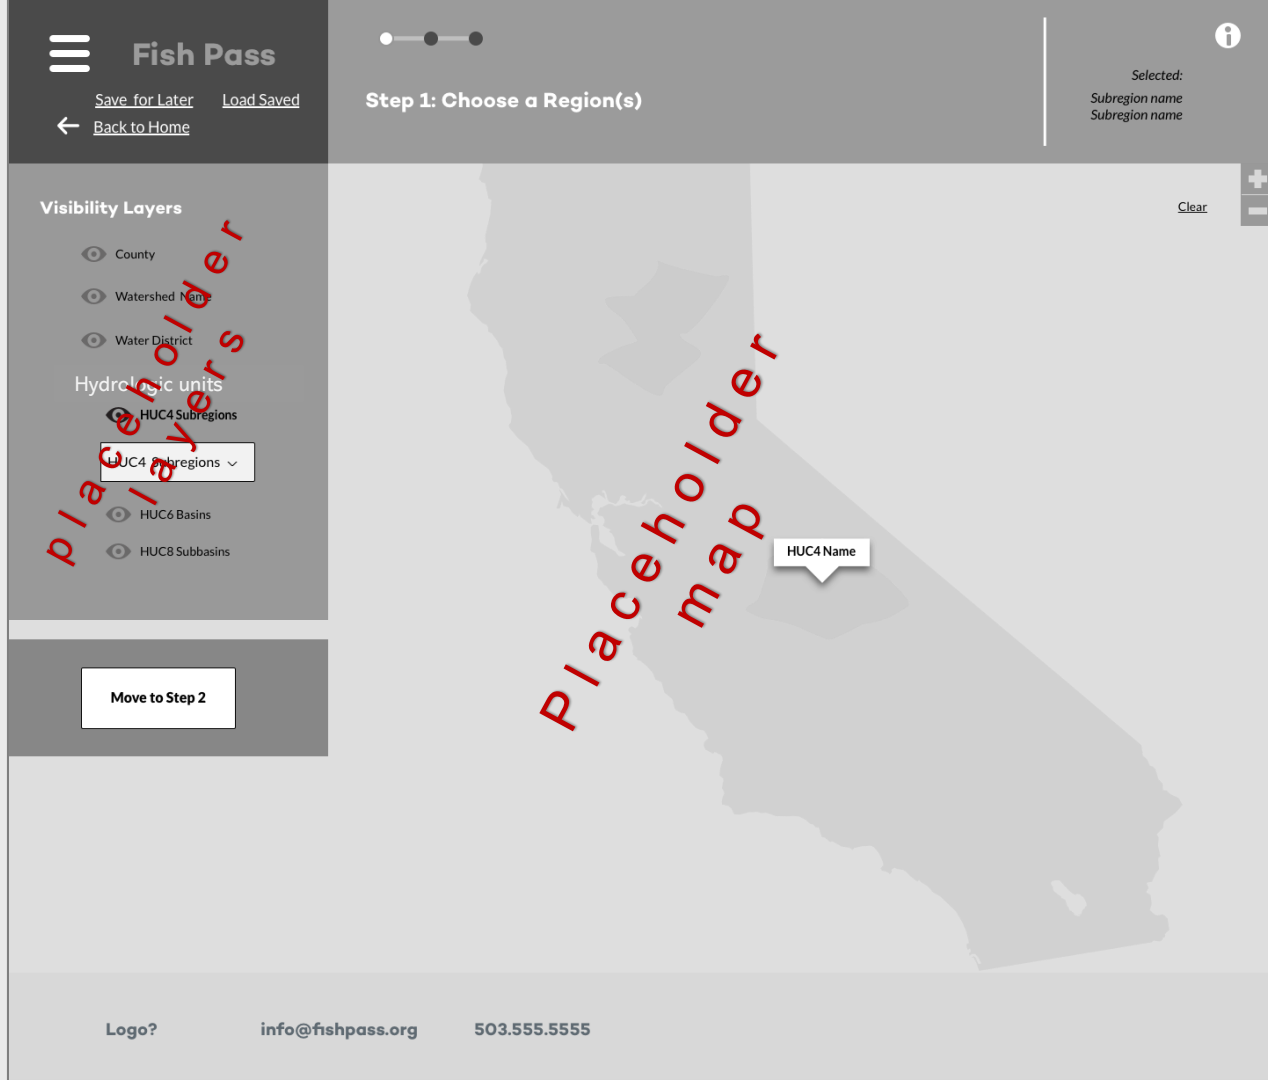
Fish Pass

Save for Later Load Saved

Back to Home

Step 1: Choose a Region(s)

Selected:
Subregion name
Subregion name

Clear

Visibility Layers

County

Watershed Name

Water District

Hydrologic units

HUC4 Subregions

HUC4 Subregions

HUC6 Basins

HUC8 Subbasins

placeholder layers

Move to Step 2

HUC4 Name

Placeholder map

Logo?

info@fishpass.org

503.555.5555